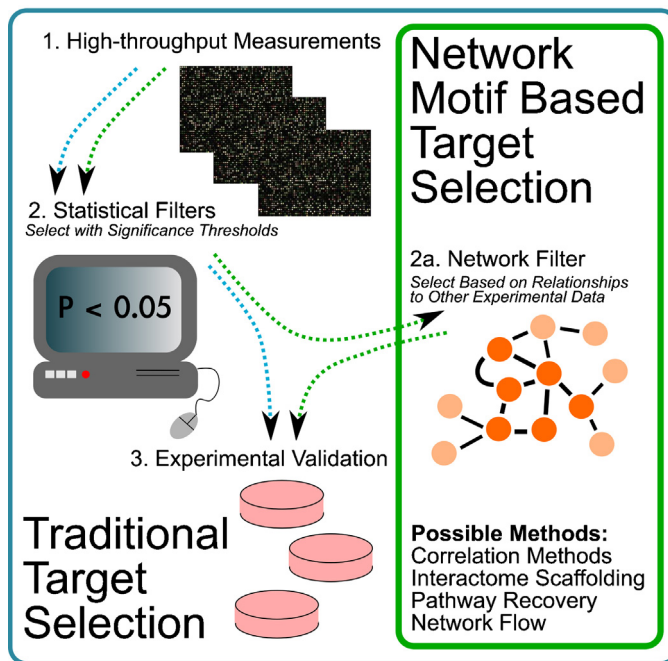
1. High-throughput Measurements

2. Statistical Filters
Select with Significance Thresholds

P < 0.05

3. Experimental Validation

Traditional Target Selection

Network Motif Based Target Selection

2a. Network Filter
Select Based on Relationships to Other Experimental Data

Possible Methods:
Correlation Methods
Interactome Scaffolding
Pathway Recovery
Network Flow